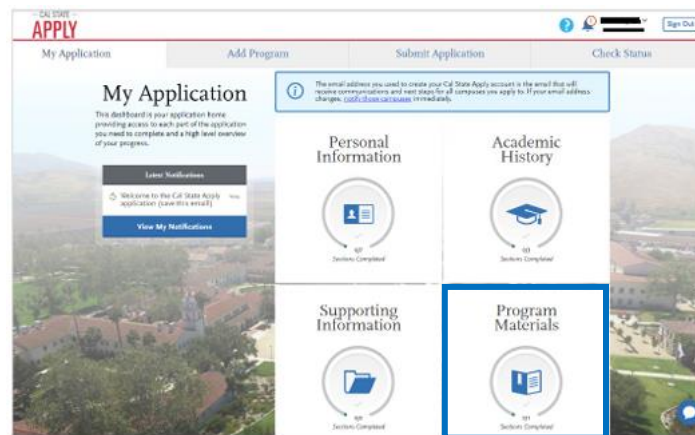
CAL STATE
APPLY

Sign Out

My Application

Add Program

Submit Application

Check Status

My Application

This dashboard is your application home providing access to each part of the application you need to complete and a high level overview of your progress.

Latest Notifications

Welcome to the Cal State Apply application (save this email)

View My Notifications

The email address you used to create your Cal State Apply account is the email that will receive communications and next steps for all campuses you apply to. If your email address changes, notify those campuses immediately.

Personal Information

0/7
Sections Completed

Academic History

0/3
Sections Completed

Supporting Information

0/4
Sections Completed

Program Materials

0/1
Sections Completed